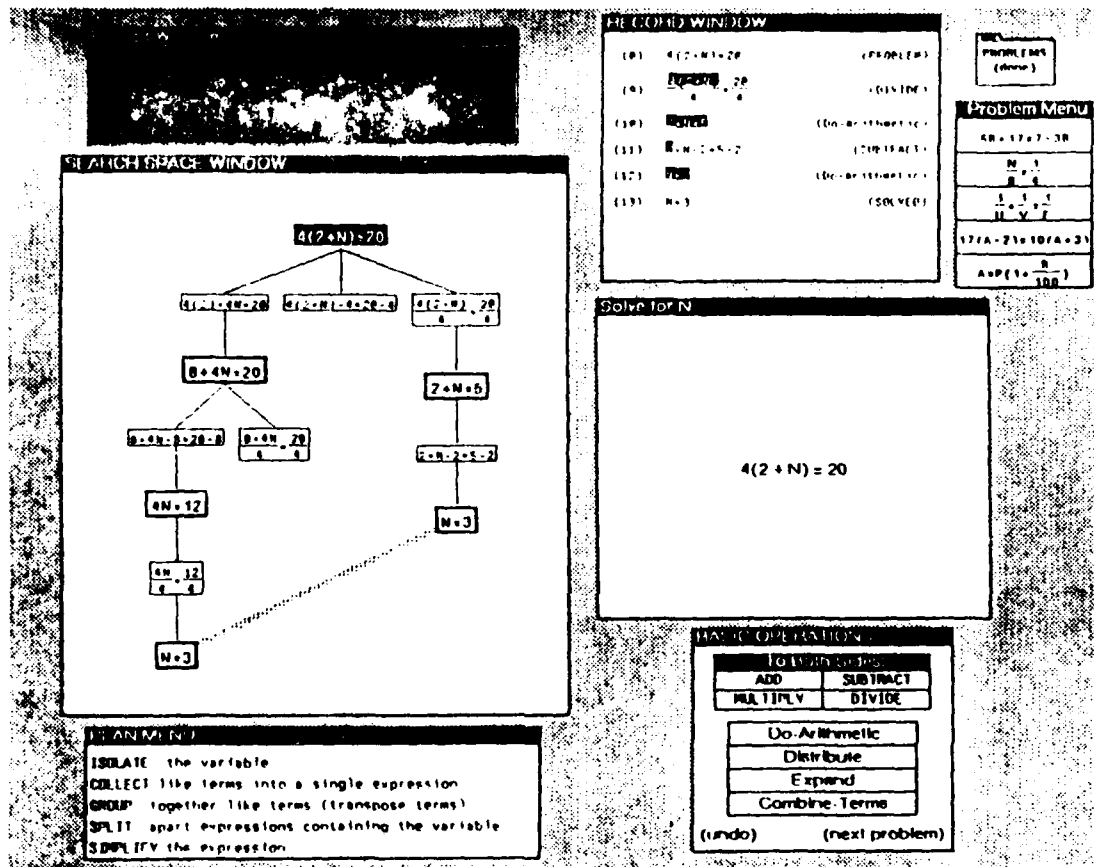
RECORD WINDOW

| | | |
|---|---|---|
| (8) | $4(2+N)=20$ | (PROBLEM) |
| (9) | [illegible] $\frac{20}{4}$ | (DIVIDE) |
| (10) | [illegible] | (Do-Arithmetic) |
| (11) | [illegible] $-2=5-2$ | (SUBTRACT) |
| (12) | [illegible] | (Do-Arithmetic) |
| (13) | $N=3$ | (SOLVED) |

PROBLEMS (done)

Problem Menu

$5R+17=7-3R$

$\frac{N}{8}=\frac{1}{4}$

$\frac{1}{U}+\frac{1}{V}=\frac{1}{F}$

$17(A-2)=10(A+3)$

$A=P(1+\frac{R}{100})$

SEARCH SPACE WINDOW

$4(2+N)=20$

$4(2)+4N=20$

$4(2+N)-4=20-4$

$\frac{4(2+N)}{4}=\frac{20}{4}$

$8+4N=20$

$2+N=5$

$8+4N-8=20-8$

$\frac{8+4N}{4}=\frac{20}{4}$

$2+N-2=5-2$

$4N=12$

$N=3$

$\frac{4N}{4}=\frac{12}{4}$

$N=3$

Solve for N

$4(2+N)=20$

BASIC OPERATIONS

To Both Sides:

ADD SUBTRACT

MULTIPLY DIVIDE

Do-Arithmetic

Distribute

Expand

Combine-Terms

(undo) (next problem)

PLAN MENU

ISOLATE the variable

COLLECT like terms into a single expression

GROUP together like terms (transpose terms)

SPLIT apart expressions containing the variable

SIMPLIFY the expression